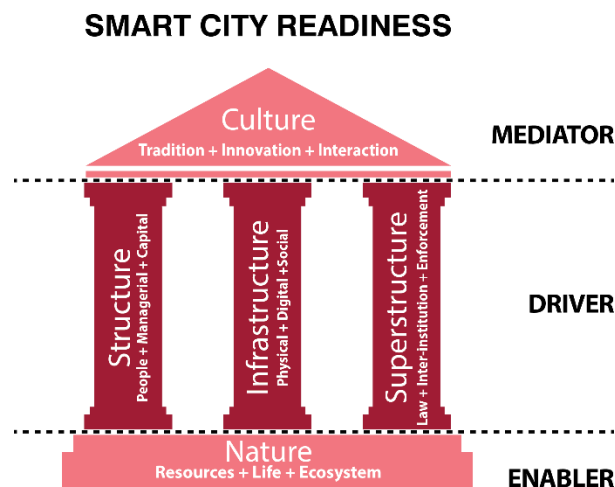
SMART CITY READINESS

Culture
Tradition + Innovation + Interaction

MEDIATOR

Structure
People + Managerial + Capital

Infrastructure
Physical + Digital +Social

Superstructure
Law + Inter-institution + Enforcement

DRIVER

Nature
Resources + Life + Ecosystem

ENABLER